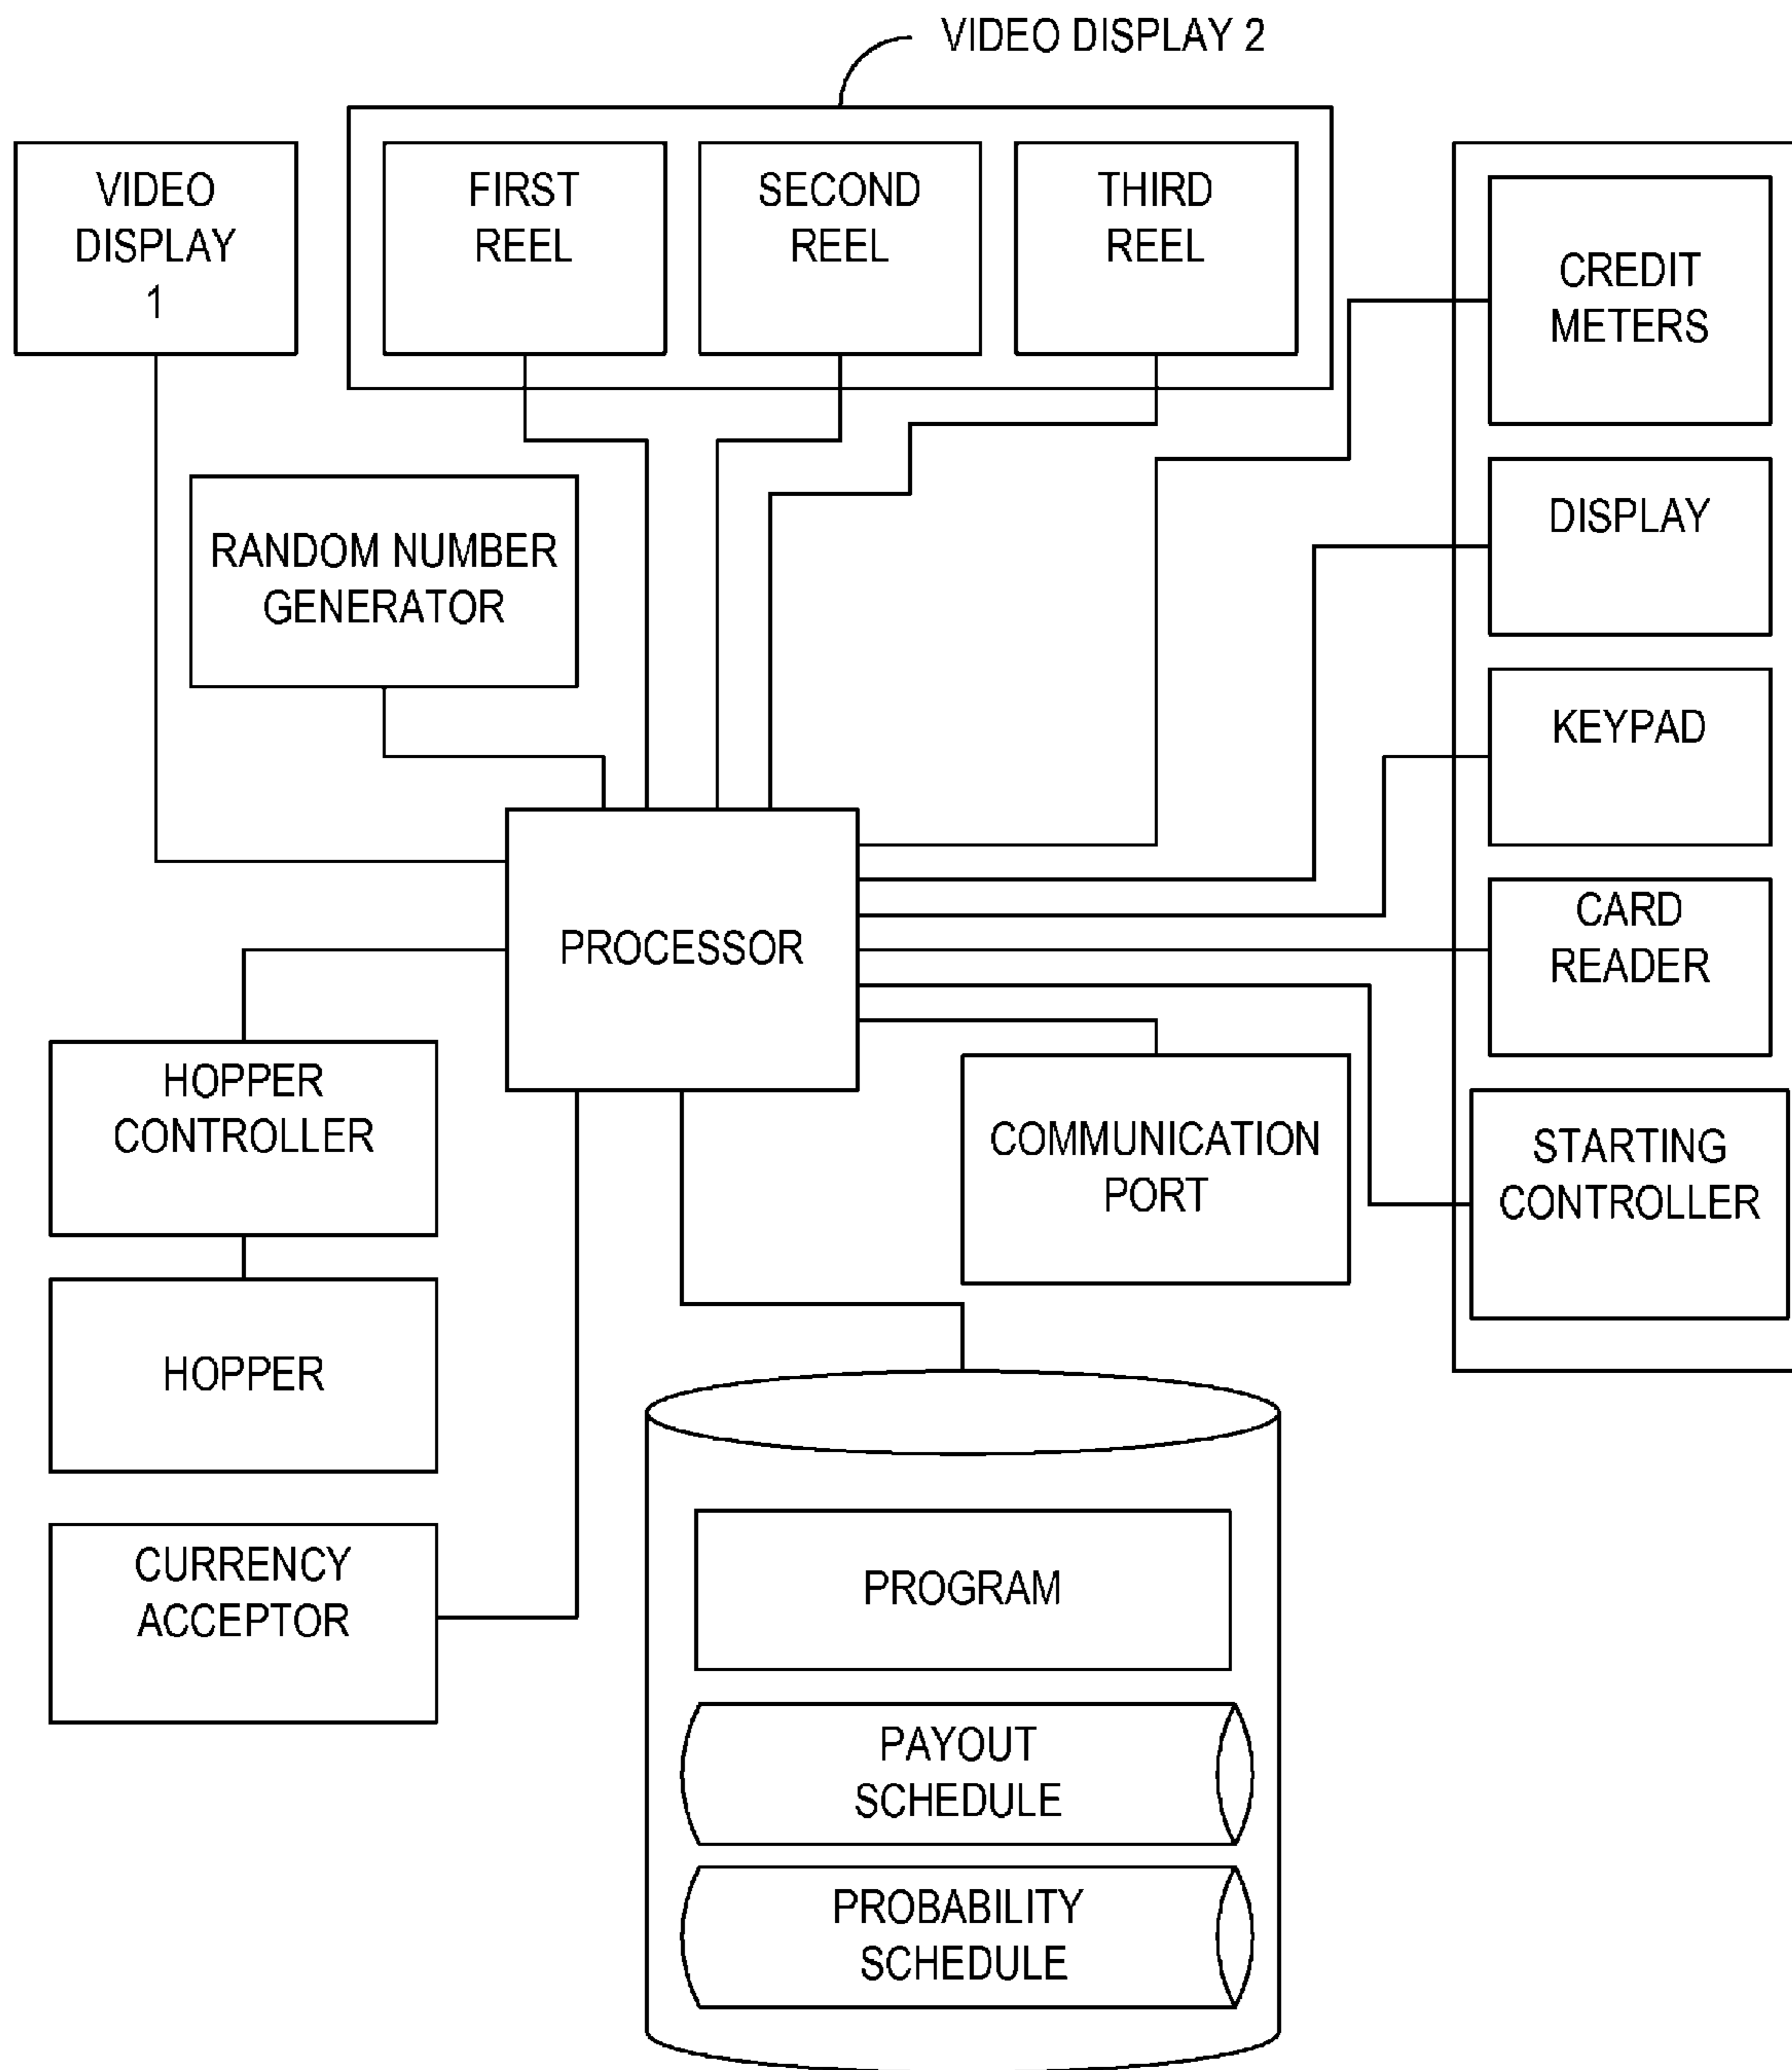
VIDEO DISPLAY 2

VIDEO DISPLAY 1

FIRST REEL

SECOND REEL

THIRD REEL

CREDIT METERS

DISPLAY

KEYPAD

CARD READER

STARTING CONTROLLER

RANDOM NUMBER GENERATOR

PROCESSOR

HOPPER CONTROLLER

HOPPER

CURRENCY ACCEPTOR

COMMUNICATION PORT

PROGRAM

PAYOUT SCHEDULE

PROBABILITY SCHEDULE